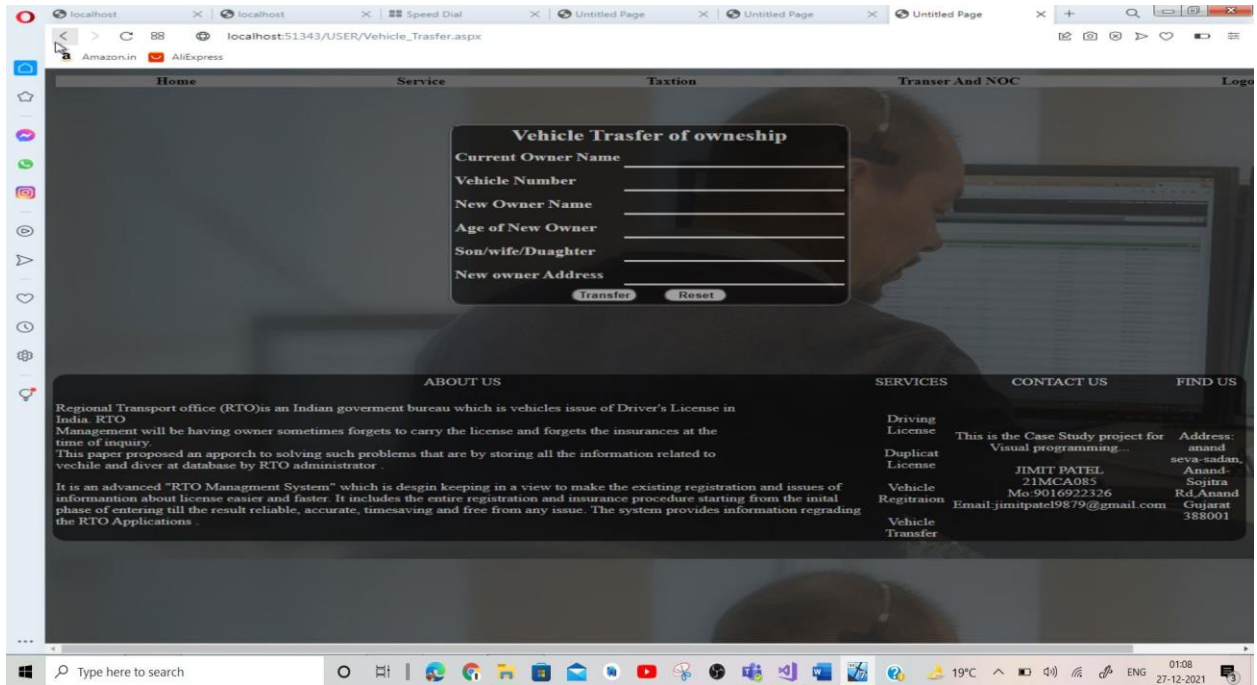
localhost | localhost | Speed Dial | Untitled Page | Untitled Page | Untitled Page

localhost:51343/USER/Vehicle_Trasfer.aspx

Amazon.in AliExpress

Home | Service | Taxtion | Transer And NOC | Logo

Vehicle Trasfer of owneship

Current Owner Name

Vehicle Number

New Owner Name

Age of New Owner

Son/wife/Duaghter

New owner Address

Transfer Reset

ABOUT US

Regional Transport office (RTO)is an Indian goverment bureau which is vehicles issue of Driver's License in India. RTO
Management will be having owner sometimes forgets to carry the license and forgets the insurances at the time of inquiry.
This paper proposed an apporch to solving such problems that are by storing all the information related to vechile and diver at database by RTO administrator .

It is an advanced "RTO Managment System" which is desgin keeping in a view to make the existing registration and issues of informantion about license easier and faster. It includes the entire registration and insurance procedure starting from the inital phase of entering till the result reliable, accurate, timesaving and free from any issue. The system provides information regrading the RTO Applications .

SERVICES

Driving License

Duplicat License

Vehicle Regitraion

Vehicle Transfer

CONTACT US

This is the Case Study project for Visual programming...

JIMIT PATEL
21MCA085
Mo:9016922326
Email:jimitpatel9879@gmail.com

FIND US

Address: anand seva-sadan, Anand-Sojitra Rd,Anand Gujarat 388001

Type here to search

19°C ENG 01:08 27-12-2021